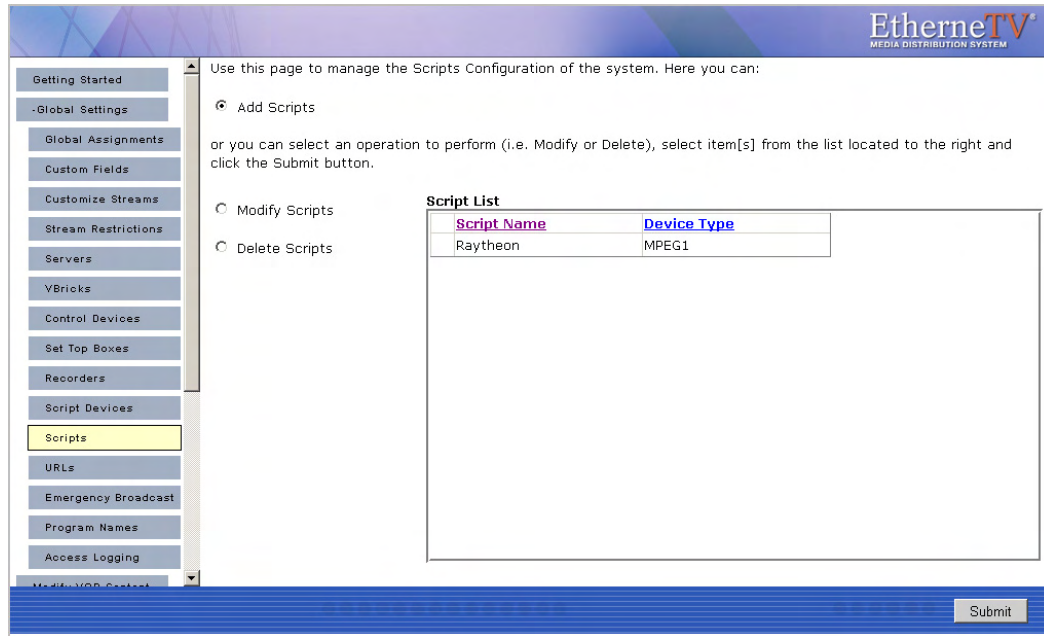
EtherneTV®
MEDIA DISTRIBUTION SYSTEM

Getting Started
-Global Settings
Global Assignments
Custom Fields
Customize Streams
Stream Restrictions
Servers
VBricks
Control Devices
Set Top Boxes
Recorders
Script Devices
Scripts
URLs
Emergency Broadcast
Program Names
Access Logging
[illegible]

Use this page to manage the Scripts Configuration of the system. Here you can:

Add Scripts

or you can select an operation to perform (i.e. Modify or Delete), select item[s] from the list located to the right and click the Submit button.

Modify Scripts

Delete Scripts

Script List

| Script Name | Device Type |
|---|---|
| Raytheon | MPEG1 |

Submit